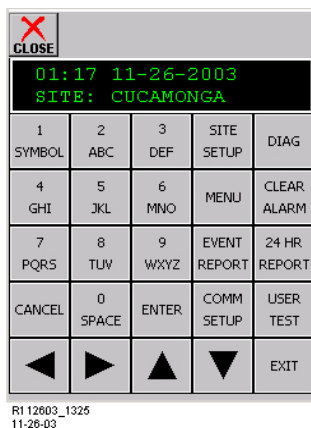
CLOSE

01:17 11-26-2003
SITE: CUCAMONGA

| 1 SYMBOL | 2 ABC | 3 DEF | SITE SETUP | DIAG |
|---|---|---|---|---|
| 4 GHI | 5 JKL | 6 MNO | MENU | CLEAR ALARM |
| 7 PQRS | 8 TUV | 9 WXYZ | EVENT REPORT | 24 HR REPORT |
| CANCEL | 0 SPACE | ENTER | COMM SETUP | USER TEST |
| | | | | EXIT |

R112603_1325
11-26-03